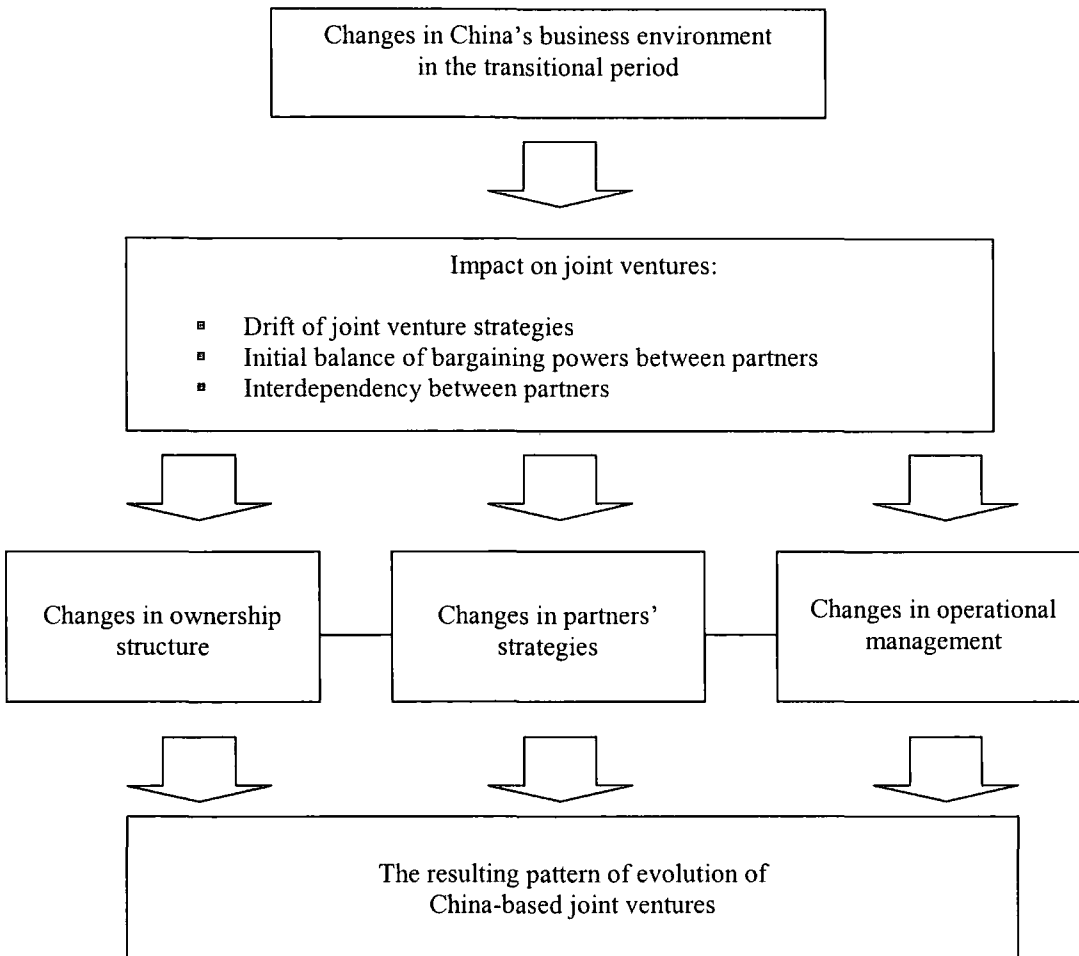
Changes in China's business environment in the transitional period

Impact on joint ventures:

- Drift of joint venture strategies
- Initial balance of bargaining powers between partners
- Interdependency between partners

Changes in ownership structure

Changes in partners' strategies

Changes in operational management

The resulting pattern of evolution of China-based joint ventures